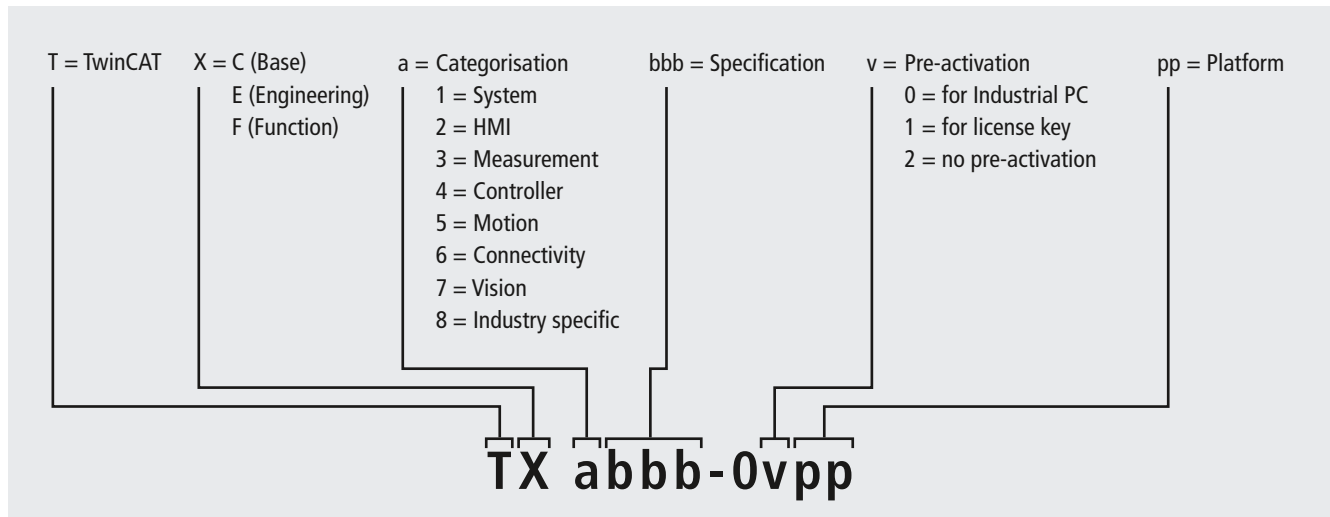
T = TwinCAT

X = C (Base)
E (Engineering)
F (Function)

a = Categorisation
1 = System
2 = HMI
3 = Measurement
4 = Controller
5 = Motion
6 = Connectivity
7 = Vision
8 = Industry specific

bbb = Specification

v = Pre-activation
0 = for Industrial PC
1 = for license key
2 = no pre-activation

pp = Platform

TX abbb-0vpp